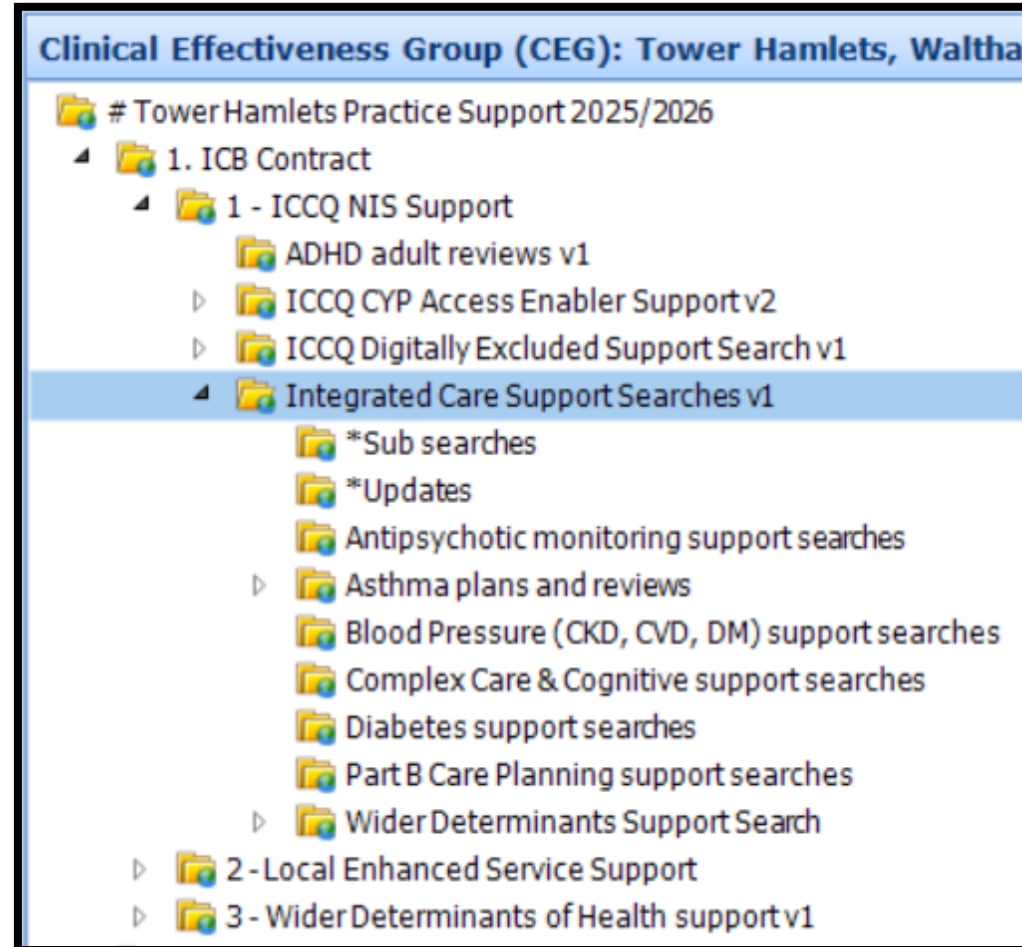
Clinical Effectiveness Group (CEG): Tower Hamlets, Waltha

# Tower Hamlets Practice Support 2025/2026
1. ICB Contract
1 - ICCQ NIS Support
ADHD adult reviews v1
ICCQ CYP Access Enabler Support v2
ICCQ Digitally Excluded Support Search v1
Integrated Care Support Searches v1
*Sub searches
*Updates
Antipsychotic monitoring support searches
Asthma plans and reviews
Blood Pressure (CKD, CVD, DM) support searches
Complex Care & Cognitive support searches
Diabetes support searches
Part B Care Planning support searches
Wider Determinants Support Search
2 - Local Enhanced Service Support
3 - Wider Determinants of Health support v1